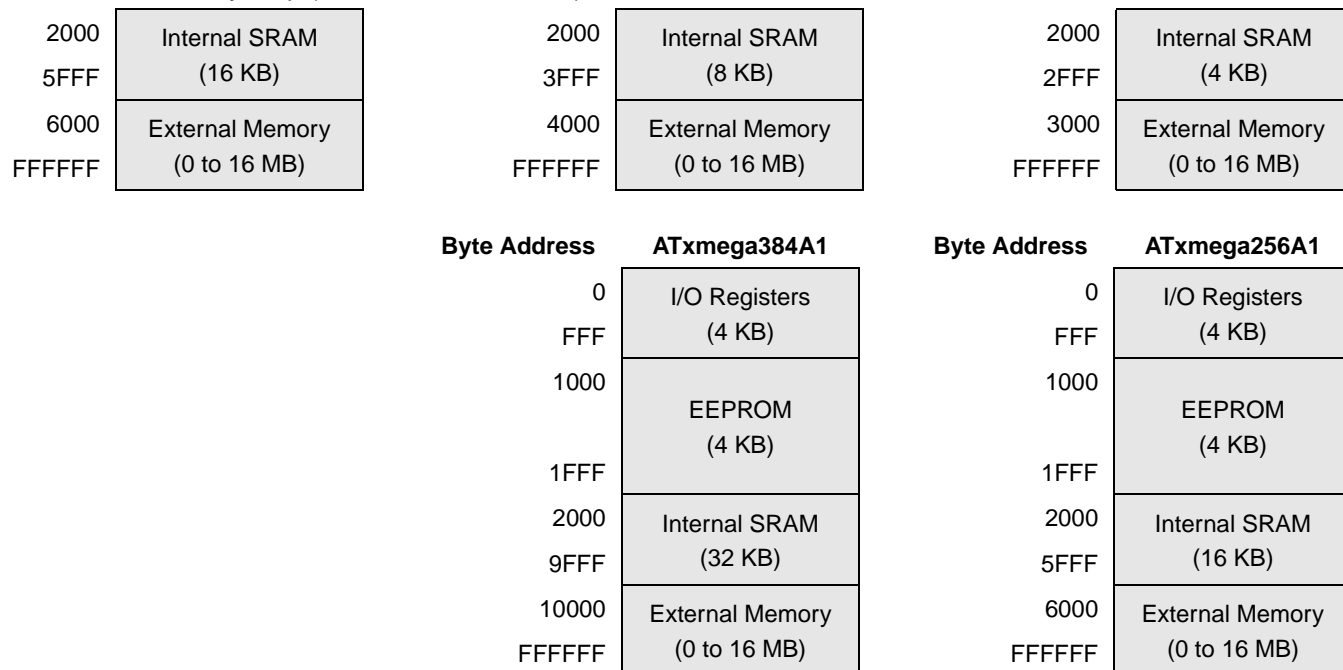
| | |
|---|---|
| 2000 5FFF | Internal SRAM (16 KB) |
| 6000 FFFFFF | External Memory (0 to 16 MB) |

| | |
|---|---|
| 2000 3FFF | Internal SRAM (8 KB) |
| 4000 FFFFFF | External Memory (0 to 16 MB) |

| | |
|---|---|
| 2000 2FFF | Internal SRAM (4 KB) |
| 3000 FFFFFF | External Memory (0 to 16 MB) |

| Byte Address | ATxmega384A1 |
|---|---|
| 0 FFF | I/O Registers (4 KB) |
| 1000 1FFF | EEPROM (4 KB) |
| 2000 9FFF | Internal SRAM (32 KB) |
| 10000 FFFFFF | External Memory (0 to 16 MB) |

| Byte Address | ATxmega256A1 |
|---|---|
| 0 FFF | I/O Registers (4 KB) |
| 1000 1FFF | EEPROM (4 KB) |
| 2000 5FFF | Internal SRAM (16 KB) |
| 6000 FFFFFF | External Memory (0 to 16 MB) |